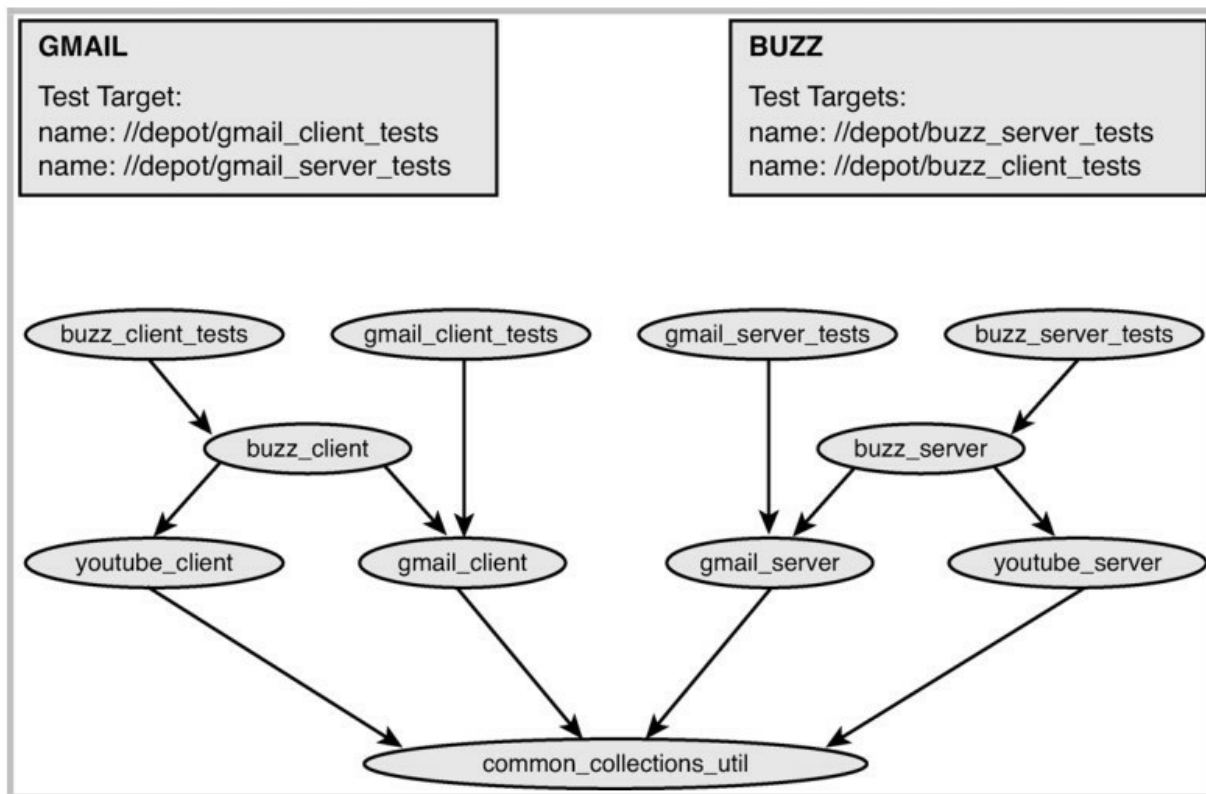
GMAIL
Test Target:
name: //depot/gmail_client_tests
name: //depot/gmail_server_tests

BUZZ
Test Targets:
name: //depot/buzz_server_tests
name: //depot/buzz_client_tests

buzz_client_tests
gmail_client_tests
gmail_server_tests
buzz_server_tests

buzz_client
buzz_server

youtube_client
gmail_client
gmail_server
youtube_server

common_collections_util